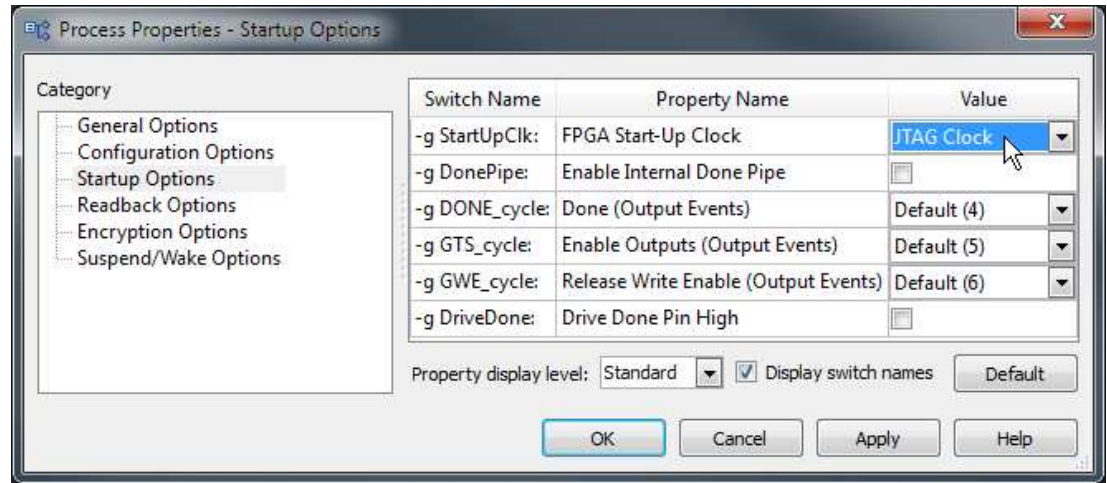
Process Properties - Startup Options

Category

General Options
Configuration Options
Startup Options
Readback Options
Encryption Options
Suspend/Wake Options

| Switch Name | Property Name | Value |
|---|---|---|
| -g StartUpClk: | FPGA Start-Up Clock | JTAG Clock |
| -g DonePipe: | Enable Internal Done Pipe | |
| -g DONE_cycle: | Done (Output Events) | Default (4) |
| -g GTS_cycle: | Enable Outputs (Output Events) | Default (5) |
| -g GWE_cycle: | Release Write Enable (Output Events) | Default (6) |
| -g DriveDone: | Drive Done Pin High | |

Property display level: Standard
Display switch names
Default

OK
Cancel
Apply
Help